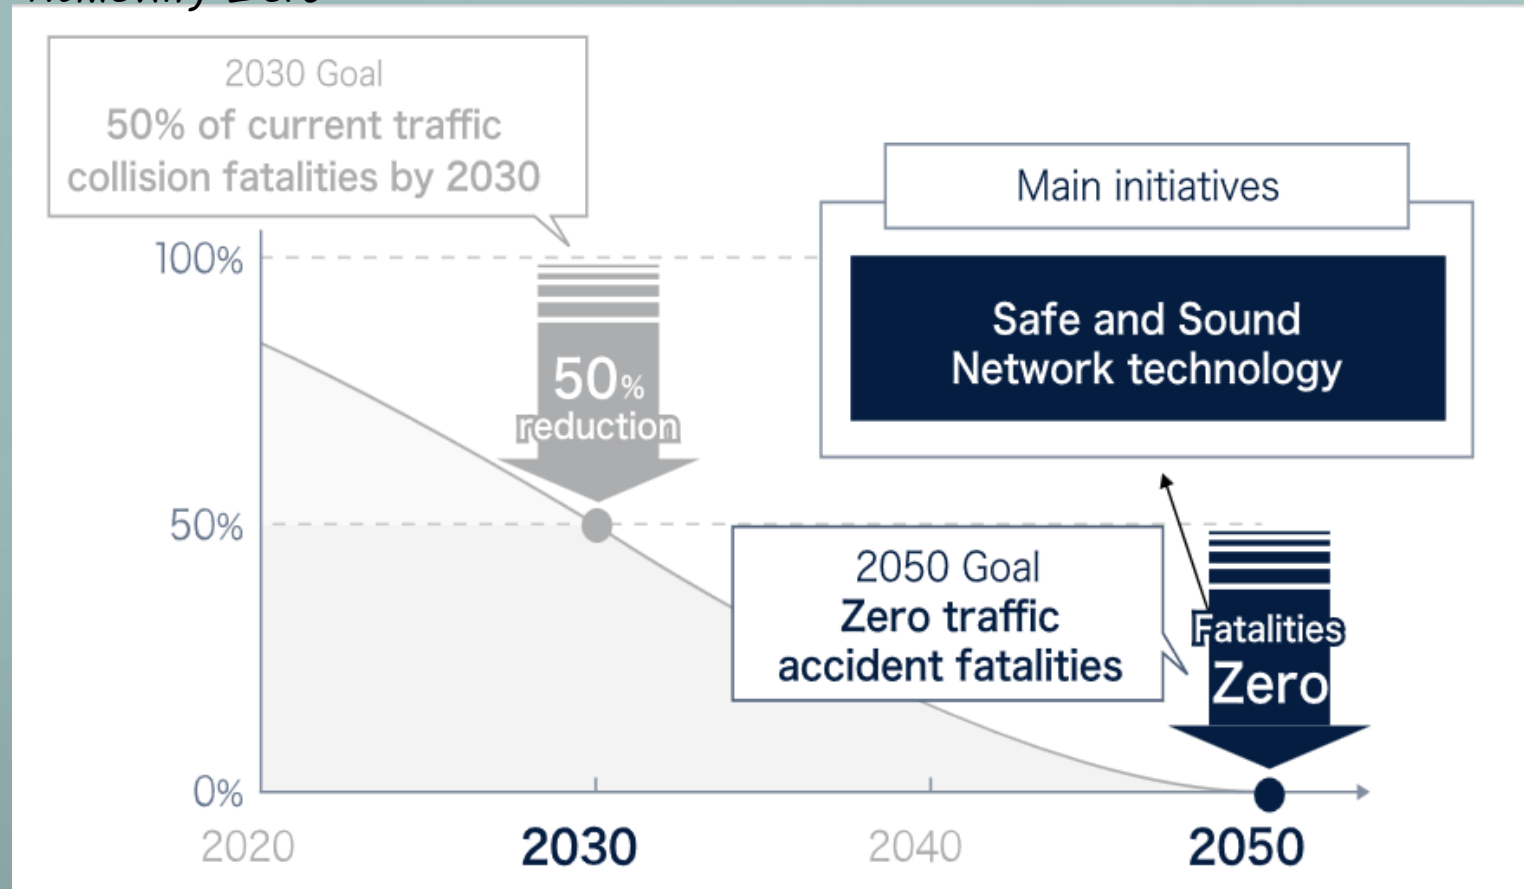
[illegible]

2030 Goal
50% of current traffic collision fatalities by 2030

100%

50%

0%

50% reduction

Main initiatives

Safe and Sound Network technology

2050 Goal
Zero traffic accident fatalities

Fatalities Zero

2020

2030

2040

2050